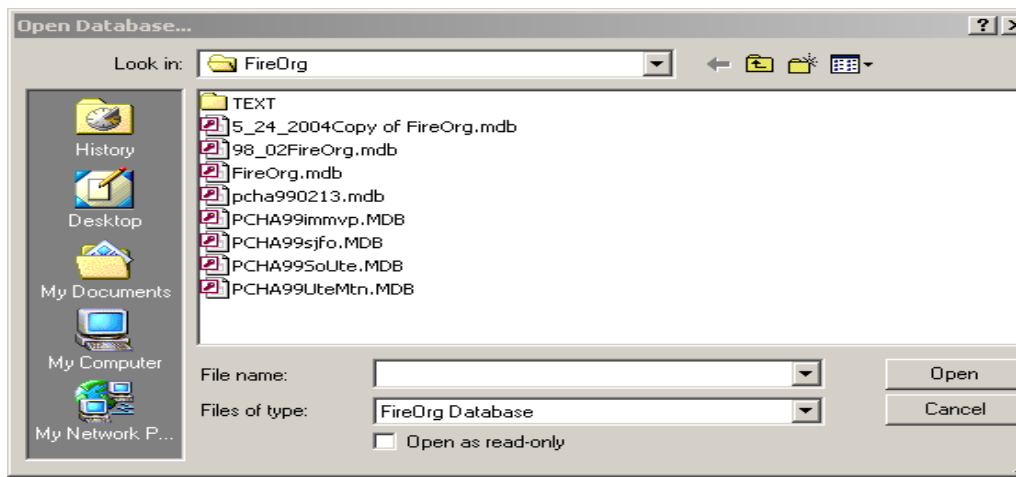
Open Database...

?

Look in: FireOrg

History

Desktop

My Documents

My Computer

My Network P...

TEXT
5_24_2004Copy of FireOrg.mdb
98_02FireOrg.mdb
FireOrg.mdb
pcha990213.mdb
PCHA99immvp.MDB
PCHA99sjfo.MDB
PCHA99SoUte.MDB
PCHA99UteMtn.MDB

File name:

Files of type: FireOrg Database

Open as read-only

Open

Cancel